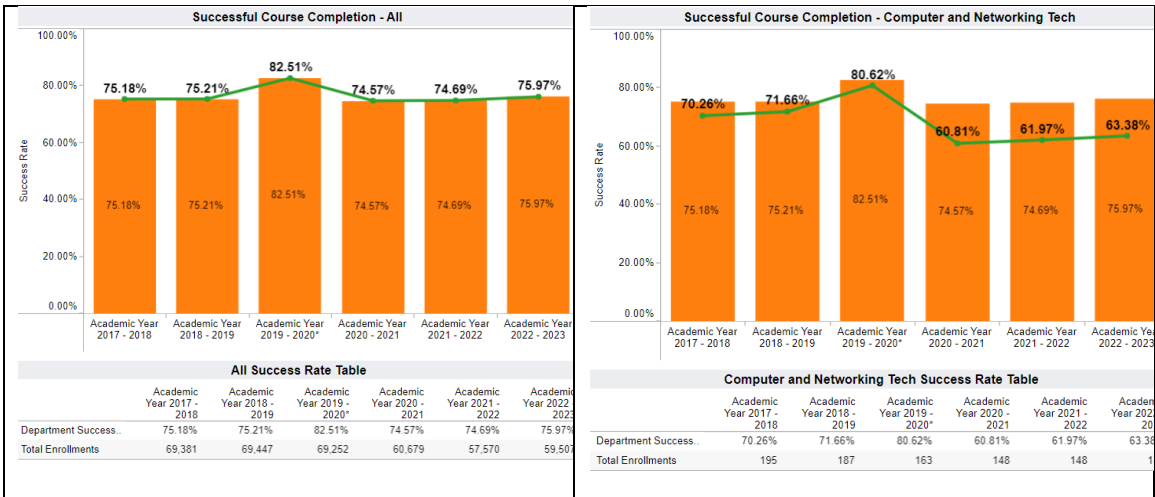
Successful Course Completion - All

100.00%
80.00%
60.00%
40.00%
20.00%
0.00%
Success Rate

75.18% 75.21% 82.51% 74.57% 74.69% 75.97%

75.18% 75.21% 82.51% 74.57% 74.69% 75.97%

Academic Year 2017 - 2018 | Academic Year 2018 - 2019 | Academic Year 2019 - 2020* | Academic Year 2020 - 2021 | Academic Year 2021 - 2022 | Academic Year 2022 - 2023

All Success Rate Table

| | Academic Year 2017 - 2018 | Academic Year 2018 - 2019 | Academic Year 2019 - 2020* | Academic Year 2020 - 2021 | Academic Year 2021 - 2022 | Academic Year 2022 - 2023 |
|---|---|---|---|---|---|---|
| Department Success.. | 75.18% | 75.21% | 82.51% | 74.57% | 74.69% | 75.97% |
| Total Enrollments | 69,381 | 69,447 | 69,252 | 60,679 | 57,570 | 59,507 |

Successful Course Completion - Computer and Networking Tech

100.00%
80.00%
60.00%
40.00%
20.00%
0.00%
Success Rate

70.26% 71.66% 80.62% 60.81% 61.97% 63.38%

75.18% 75.21% 82.51% 74.57% 74.69% 75.97%

Academic Year 2017 - 2018 | Academic Year 2018 - 2019 | Academic Year 2019 - 2020* | Academic Year 2020 - 2021 | Academic Year 2021 - 2022 | Academic Ye 2022 - 2023

Computer and Networking Tech Success Rate Table

| | Academic Year 2017 - 2018 | Academic Year 2018 - 2019 | Academic Year 2019 - 2020* | Academic Year 2020 - 2021 | Academic Year 2021 - 2022 | Academ Year 202 20 |
|---|---|---|---|---|---|---|
| Department Success.. | 70.26% | 71.66% | 80.62% | 60.81% | 61.97% | 63.38 |
| Total Enrollments | 195 | 187 | 163 | 148 | 148 | 1 |